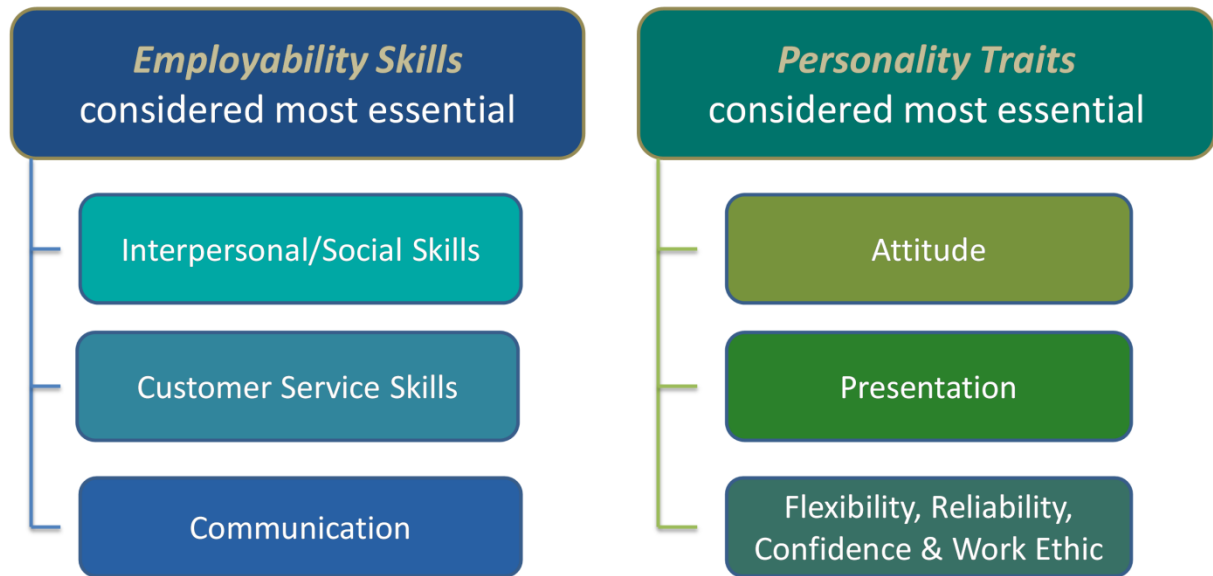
Employability Skills
considered most essential

Interpersonal/Social Skills

Customer Service Skills

Communication

Personality Traits
considered most essential

Attitude

Presentation

Flexibility, Reliability, Confidence & Work Ethic